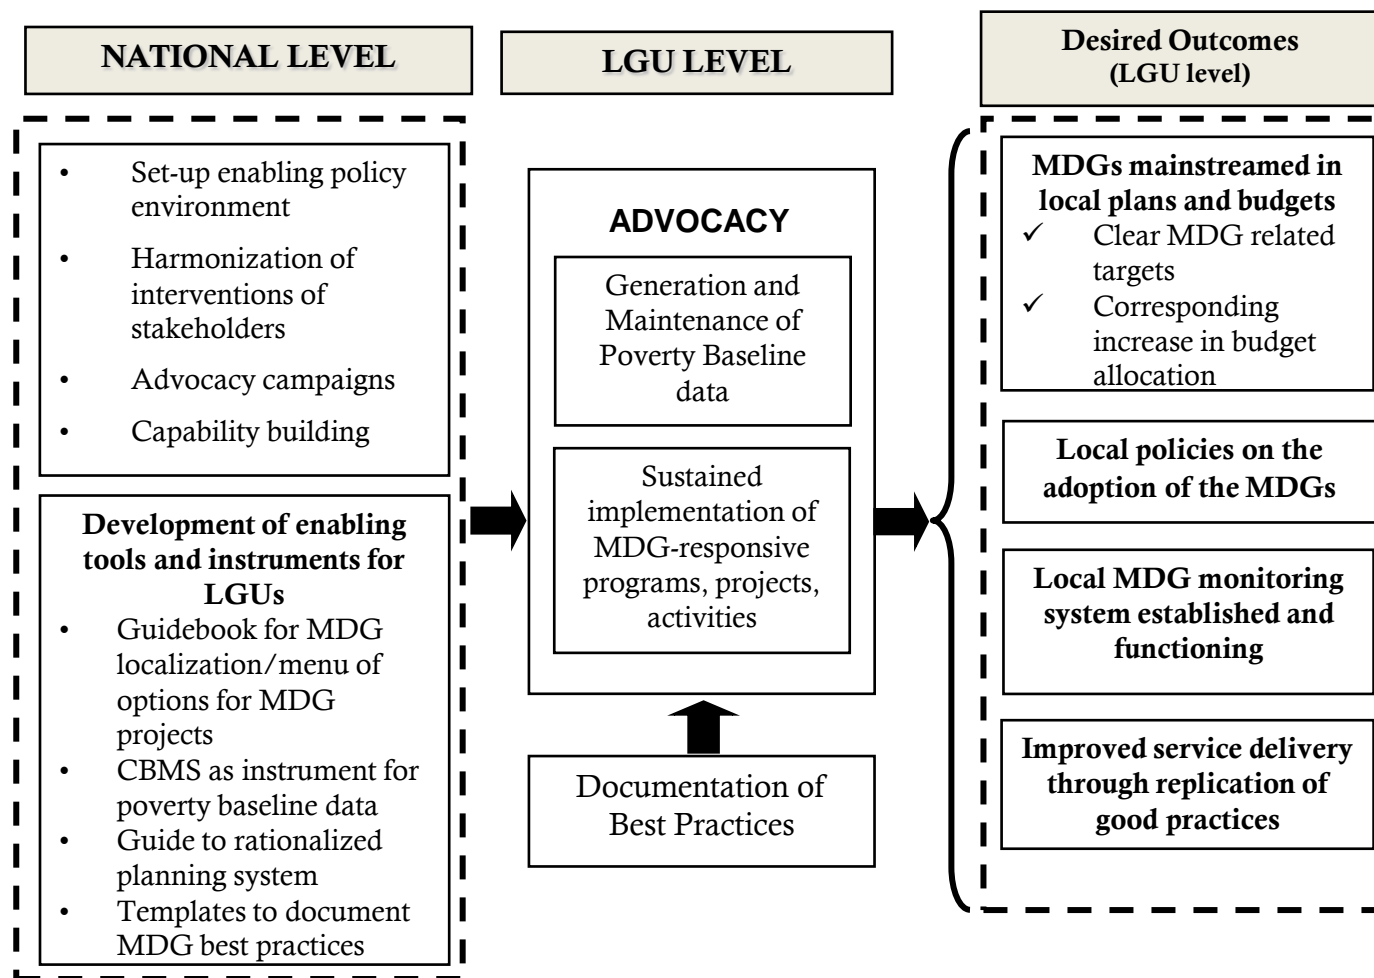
NATIONAL LEVEL

LGU LEVEL

Desired Outcomes (LGU level)

- Set-up enabling policy environment
- Harmonization of interventions of stakeholders
- Advocacy campaigns
- Capability building

Development of enabling tools and instruments for LGUs
- Guidebook for MDG localization/menu of options for MDG projects
- CBMS as instrument for poverty baseline data
- Guide to rationalized planning system
- Templates to document MDG best practices

ADVOCACY

Generation and Maintenance of Poverty Baseline data

Sustained implementation of MDG-responsive programs, projects, activities

Documentation of Best Practices

MDGs mainstreamed in local plans and budgets
✓ Clear MDG related targets
✓ Corresponding increase in budget allocation

Local policies on the adoption of the MDGs

Local MDG monitoring system established and functioning

Improved service delivery through replication of good practices